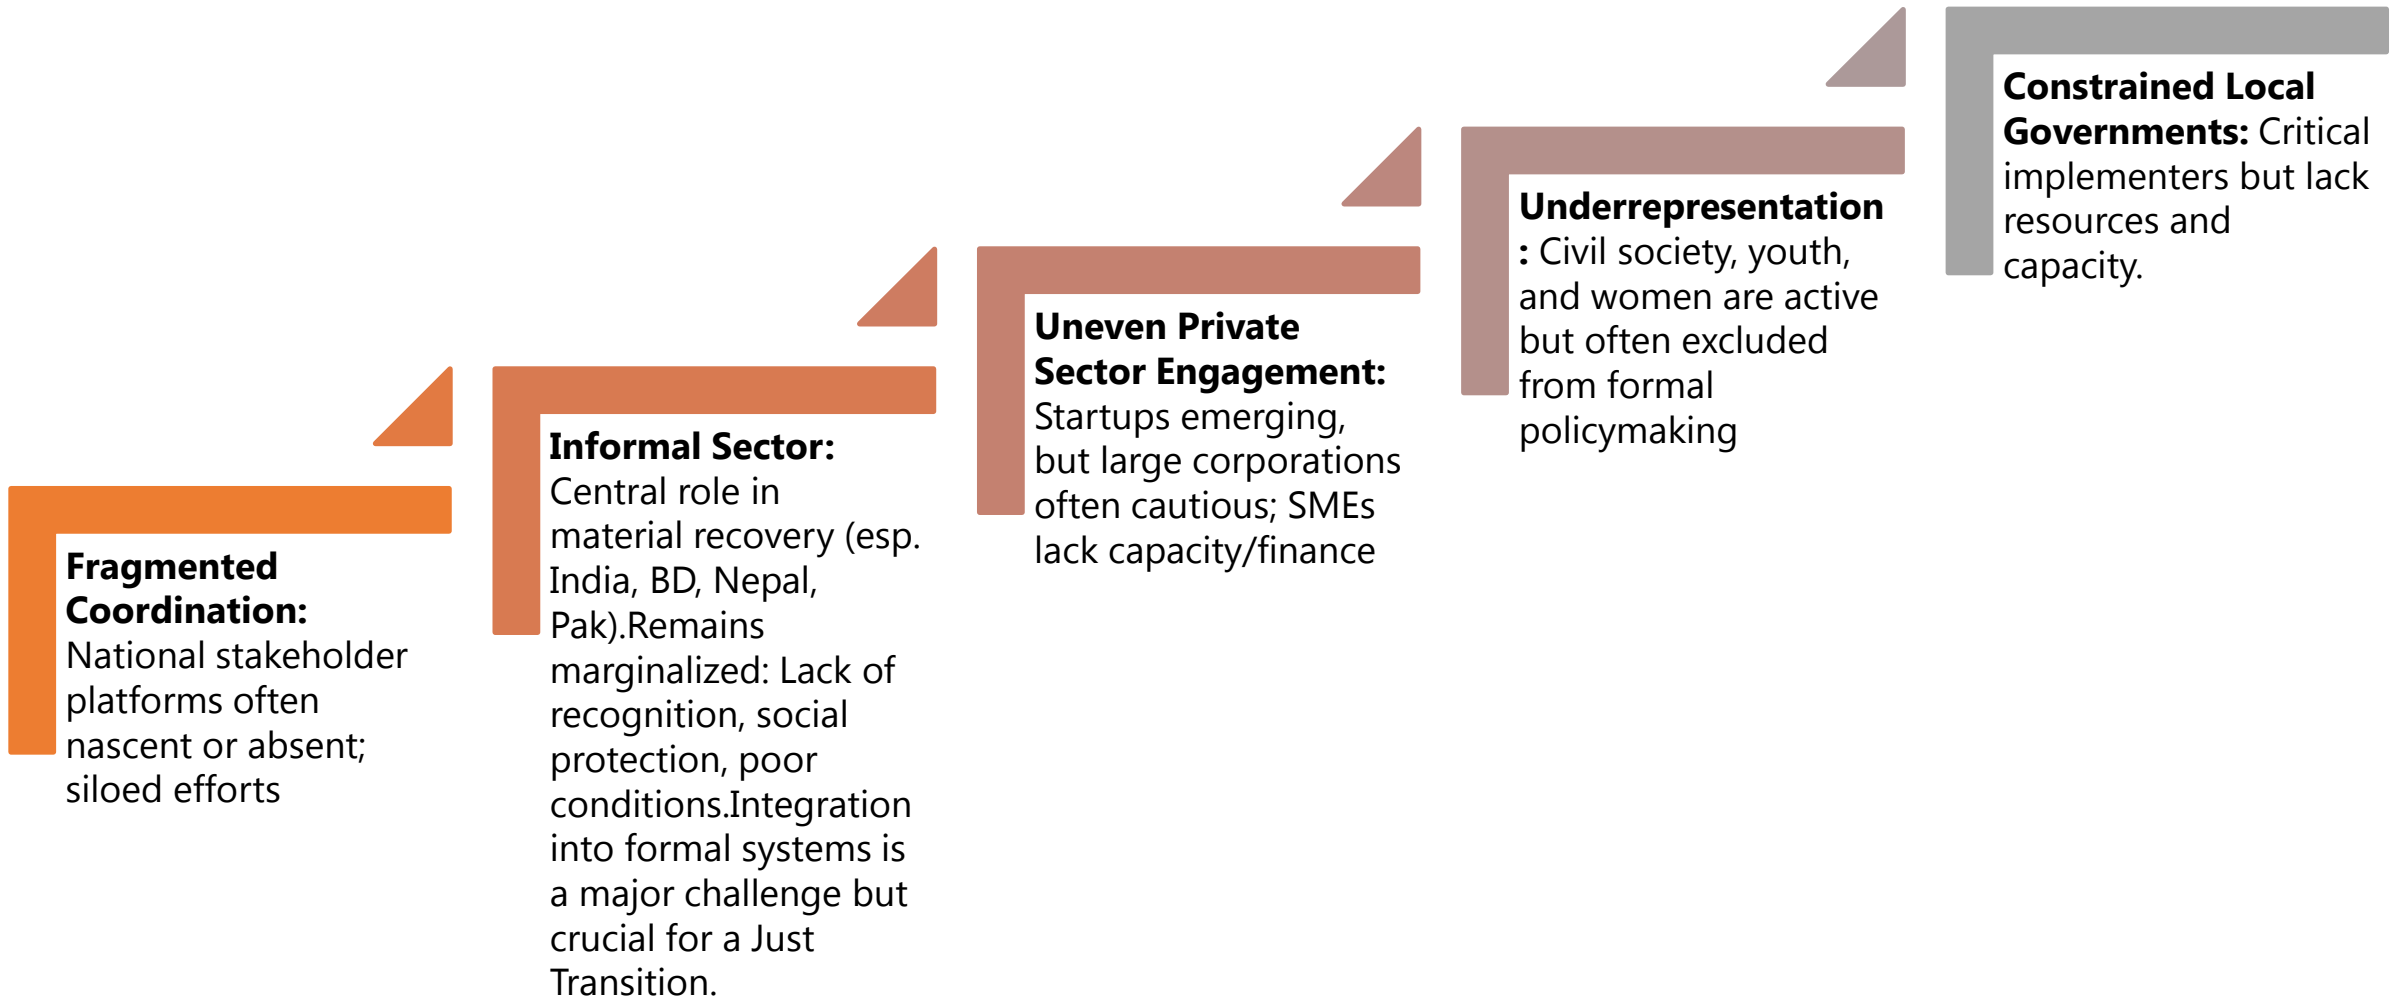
**Fragmented Coordination:** National stakeholder platforms often nascent or absent; siloed efforts

**Informal Sector:** Central role in material recovery (esp. India, BD, Nepal, Pak).Remains marginalized: Lack of recognition, social protection, poor conditions.Integration into formal systems is a major challenge but crucial for a Just Transition.

**Uneven Private Sector Engagement:** Startups emerging, but large corporations often cautious; SMEs lack capacity/finance

**Underrepresentation:** Civil society, youth, and women are active but often excluded from formal policymaking

**Constrained Local Governments:** Critical implementers but lack resources and capacity.